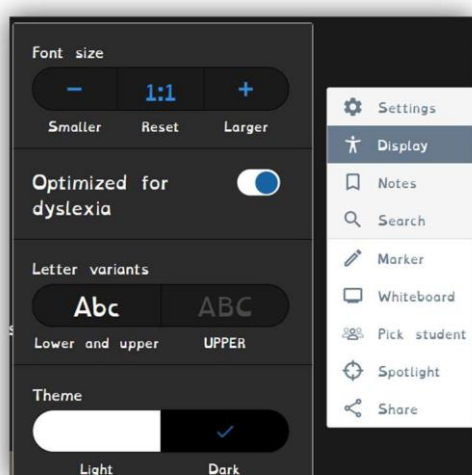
Font size

−
1:1
+

Smaller
Reset
Larger

Optimized for dyslexia

Letter variants

Abc
ABC

Lower and upper
UPPER

Theme

✓

Light
Dark

Settings
Display
Notes
Search
Marker
Whiteboard
Pick student
Spotlight
Share